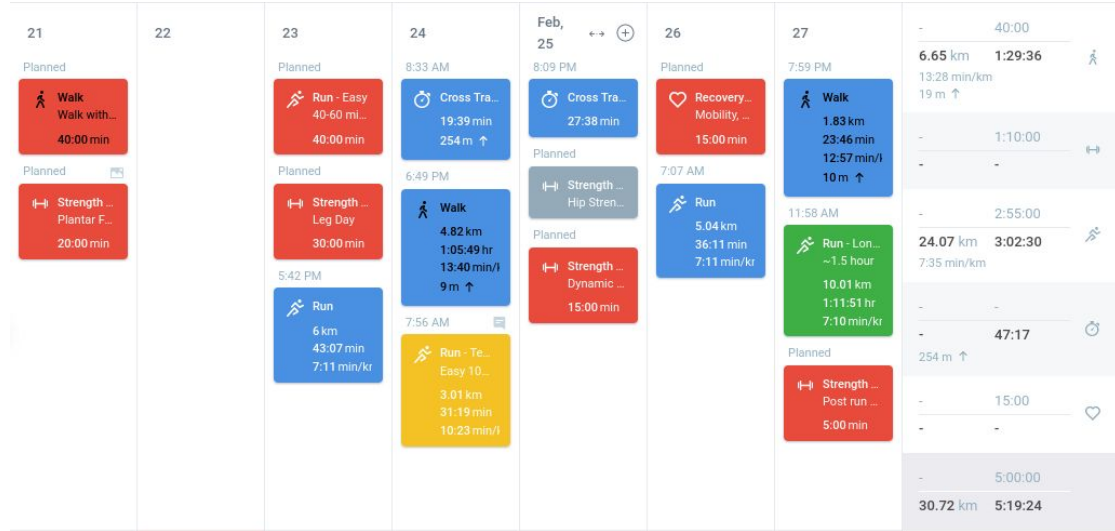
21

Planned

Walk
Walk with...
40:00 min

Planned

Strength ...
Plantar F...
20:00 min

22

23

Planned

Run - Easy
40-60 mi...
40:00 min

Planned

Strength ...
Leg Day
30:00 min

5:42 PM

Run
6 km
43:07 min
7:11 min/kr

24

8:33 AM

Cross Tra...
19:39 min
254 m ↑

6:49 PM

Walk
4.82 km
1:05:49 hr
13:40 min/l
9 m ↑

7:56 AM

Run - Te...
Easy 10...
3.01 km
31:19 min
10:23 min/l

Feb, 25

8:09 PM

Cross Tra...
27:38 min

Planned

Strength ...
Hip Stren...

Planned

Strength ...
Dynamic ...
15:00 min

26

Planned

Recovery...
Mobility, ...
15:00 min

7:07 AM

Run
5.04 km
36:11 min
7:11 min/kr

27

7:59 PM

Walk
1.83 km
23:46 min
12:57 min/l
10 m ↑

11:58 AM

Run - Lon...
~1.5 hour
10.01 km
1:11:51 hr
7:10 min/kr

Planned

Strength ...
Post run ...
5:00 min

- 40:00
6.65 km 1:29:36
13:28 min/km
19 m ↑

- 1:10:00
- -

- 2:55:00
24.07 km 3:02:30
7:35 min/km

- -
- 47:17
254 m ↑

- 15:00
- -

- 5:00:00
30.72 km 5:19:24